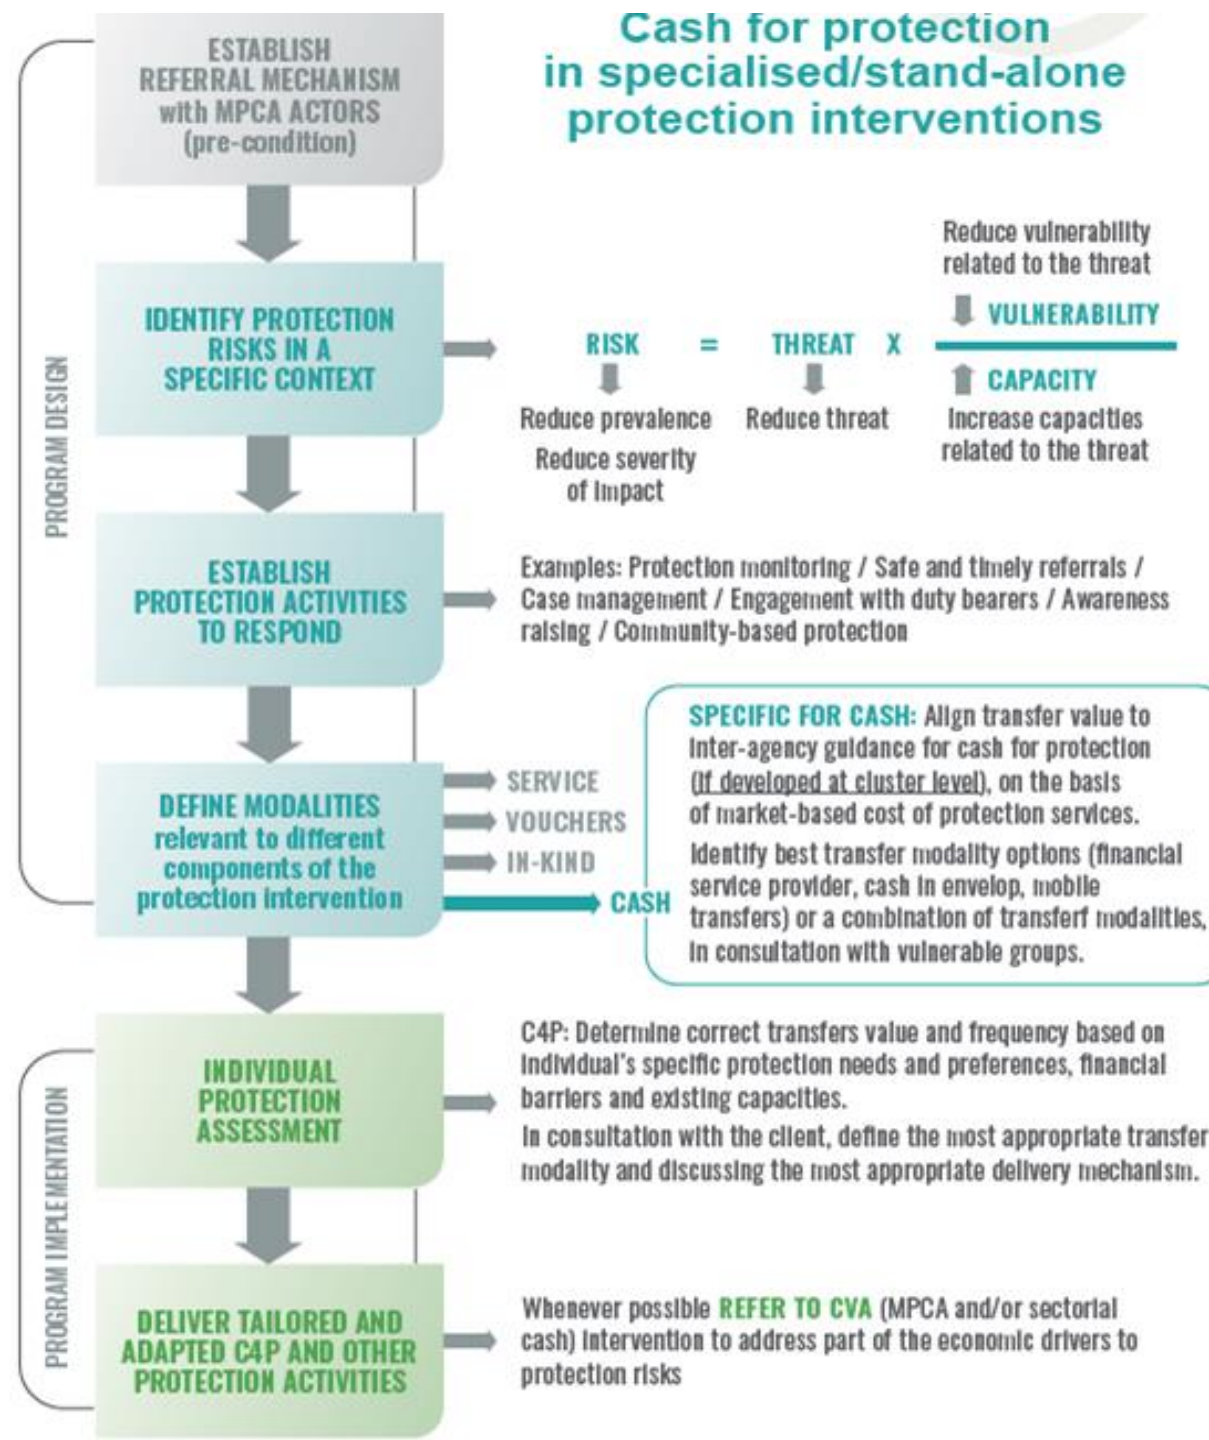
Cash for protection in specialised/stand-alone protection interventions

PROGRAM DESIGN

ESTABLISH REFERRAL MECHANISM with MPCA ACTORS (pre-condition)

IDENTIFY PROTECTION RISKS IN A SPECIFIC CONTEXT

Reduce vulnerability related to the threat

$\text{RISK} = \text{THREAT} \times \frac{\text{VULNERABILITY}}{\text{CAPACITY}}$

Reduce prevalence
Reduce severity of impact

Reduce threat

Increase capacities related to the threat

ESTABLISH PROTECTION ACTIVITIES TO RESPOND

Examples: Protection monitoring / Safe and timely referrals / Case management / Engagement with duty bearers / Awareness raising / Community-based protection

DEFINE MODALITIES relevant to different components of the protection intervention

SERVICE
VOUCHERS
IN-KIND
CASH

SPECIFIC FOR CASH: Align transfer value to inter-agency guidance for cash for protection (if developed at cluster level), on the basis of market-based cost of protection services.

Identify best transfer modality options (financial service provider, cash in envelop, mobile transfers) or a combination of transferf modalities, in consultation with vulnerable groups.

PROGRAM IMPLEMENTATION

INDIVIDUAL PROTECTION ASSESSMENT

C4P: Determine correct transfers value and frequency based on individual's specific protection needs and preferences, financial barriers and existing capacities.

In consultation with the client, define the most appropriate transfer modality and discussing the most appropriate delivery mechanism.

DELIVER TAILORED AND ADAPTED C4P AND OTHER PROTECTION ACTIVITIES

Whenever possible REFER TO CVA (MPCA and/or sectorial cash) intervention to address part of the economic drivers to protection risks